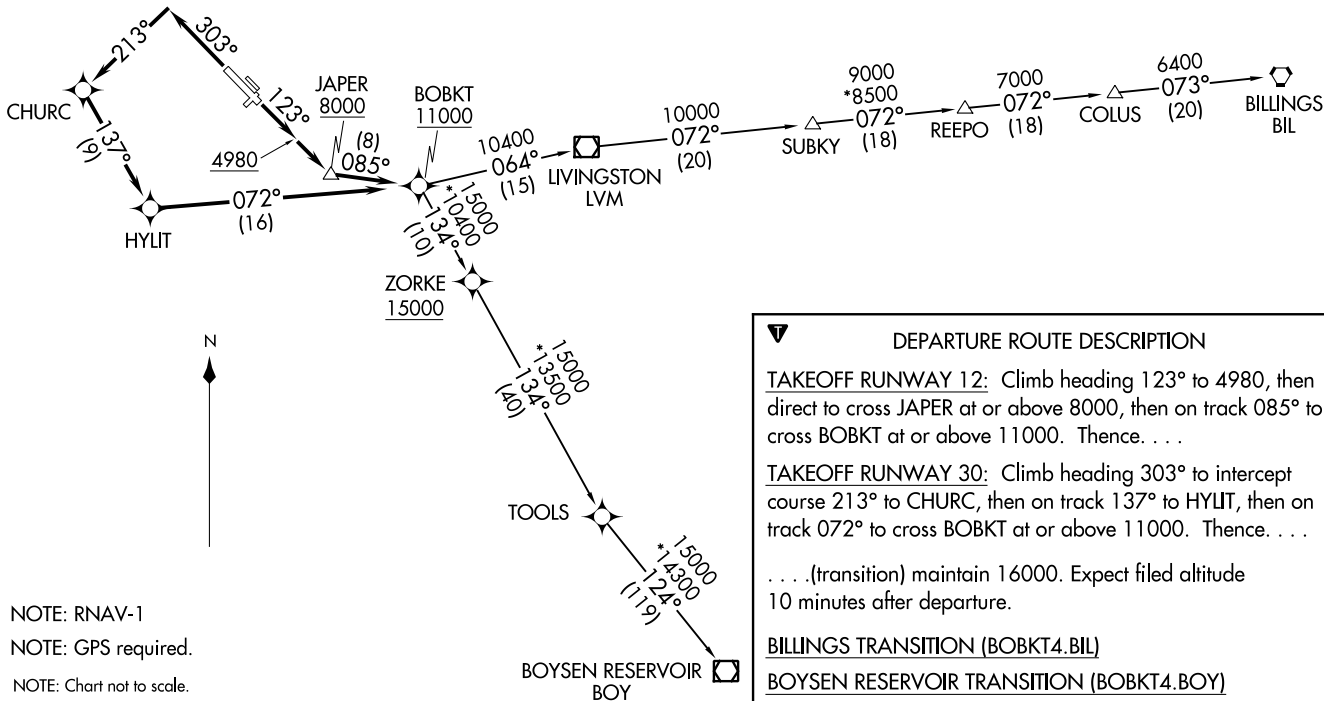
303°

213°

CHURC

137°
(9)

HYLIT

072°
(16)

123°

4980

JAPER
8000

(8)
085°

BOBKT
11000

10400
064°
(15)

*15000
10400
134°
(10)

LIVINGSTON
LVM

10000
072°
(20)

SUBKY

9000
*8500
072°
(18)

REEPO

7000
072°
(18)

COLUS

6400
073°
(20)

BILLINGS
BIL

ZORKE
15000

*15000
13500
134°
(40)

TOOLS

*15000
14300
124°
(119)

BOYSEN RESERVOIR
BOY

N

NOTE: RNAV-1

NOTE: GPS required.

NOTE: Chart not to scale.

DEPARTURE ROUTE DESCRIPTION

TAKEOFF RUNWAY 12: Climb heading 123° to 4980, then direct to cross JAPER at or above 8000, then on track 085° to cross BOBKT at or above 11000. Thence. . . .

TAKEOFF RUNWAY 30: Climb heading 303° to intercept course 213° to CHURC, then on track 137° to HYLIT, then on track 072° to cross BOBKT at or above 11000. Thence. . . .

. . . .(transition) maintain 16000. Expect filed altitude 10 minutes after departure.

BILLINGS TRANSITION (BOBKT4.BIL)

BOYSEN RESERVOIR TRANSITION (BOBKT4.BOY)